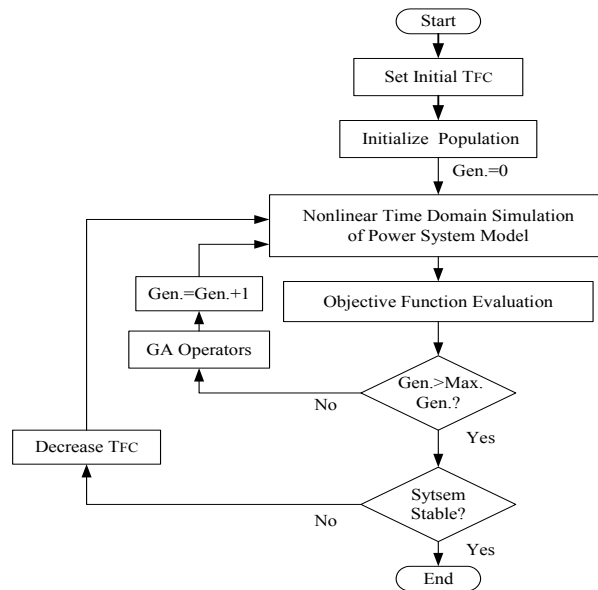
Start

Set Initial TFC

Initialize Population

Gen.=0

Nonlinear Time Domain Simulation of Power System Model

Gen.=Gen.+1

Objective Function Evaluation

GA Operators

Gen.>Max. Gen.?

No

Yes

Decrease TFC

Sytsem Stable?

No

Yes

End